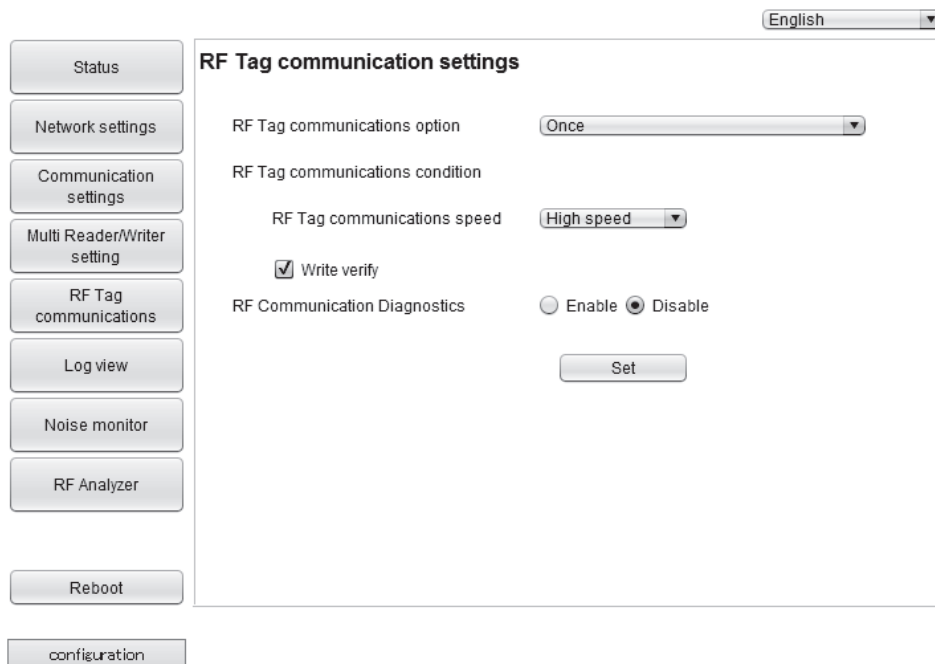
English

Status

Network settings

Communication settings

Multi Reader/Writer setting

RF Tag communications

Log view

Noise monitor

RF Analyzer

Reboot

configuration

RF Tag communication settings

RF Tag communications option Once

RF Tag communications condition

RF Tag communications speed High speed

Write verify

RF Communication Diagnostics Enable Disable

Set